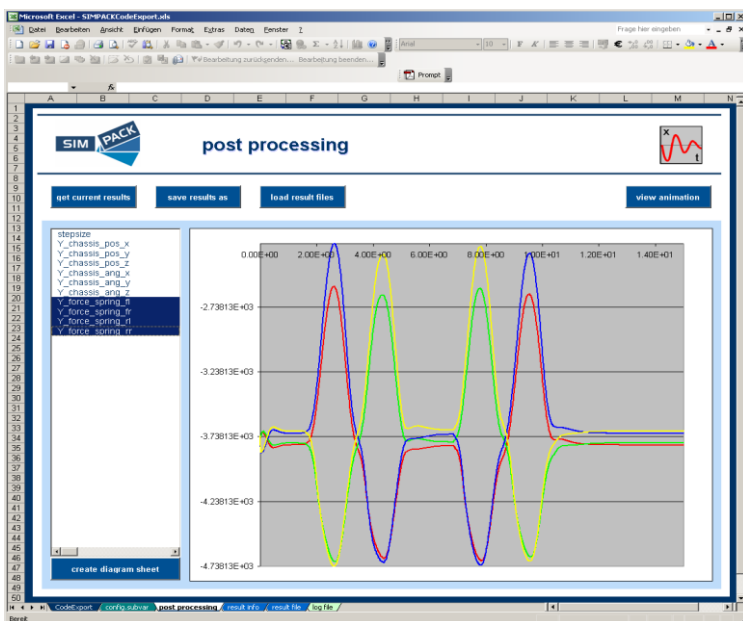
Microsoft Excel - SIMPACKCodeExport.xls

Datei Bearbeiten Ansicht Einfügen Format Extras Daten Fenster ?

Frage hier eingeben

Arial 10 F K U € %

Bearbeitung zurücksenden... Bearbeitung beenden...

Prompt

fx

A B C D E F G H I J K L M N

SIM PACK

post processing

x t

get current results

save results as

load result files

view animation

stepsize
Y_chassis_pos_x
Y_chassis_pos_y
Y_chassis_pos_z
Y_chassis_ang_x
Y_chassis_ang_y
Y_chassis_ang_z
Y_force_spring_fl
Y_force_spring_fr
Y_force_spring_rl
Y_force_spring_rr

create diagram sheet

0.00E+00 2.00E+00 4.00E+00 6.00E+00 8.00E+00 1.00E+01 1.20E+01 1.40E+01

-2.73813E+03

-3.23813E+03

-3.73813E+03

-4.23813E+03

-4.73813E+03

1 2 3 4 5 6 7 8 9 10 11 12 13 14 15 16 17 18 19 20 21 22 23 24 25 26 27 28 29 30 31 32 33 34 35 36 37 38 39 40 41 42 43 44 45 46 47 48 49 50

CodeExport config subvar post processing result info result file log file

Bereit